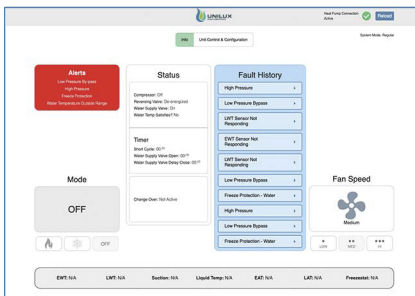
UNILUX

Heat Pump Connection Active

Reload

Info | Unit Control & Configuration

System Mode: Regular

Alerts
Low Pressure Bypass
High Pressure
Freeze Protection
Water Temperature Outside Range

Status

Compressor: Off
Reversing Valve: De-energized
Water Supply Valve: On
Water Temp Satisfied? No

Timer

Short Cycle: 00:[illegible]
Water Supply Valve Open: 00:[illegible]
Water Supply Valve Delay Close: 00:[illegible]

Change Over: Not Active

Fault History

High Pressure

Low Pressure Bypass

LWT Sensor Not Responding

EWT Sensor Not Responding

LWT Sensor Not Responding

Low Pressure Bypass

Freeze Protection - Water

High Pressure

Low Pressure Bypass

Freeze Protection - Water

Mode

OFF

OFF

Fan Speed

Medium

LOW MED HI

EWT: N/A LWT: N/A Suction: N/A Liquid Temp: N/A EAT: N/A LAT: N/A Freezestat: N/A